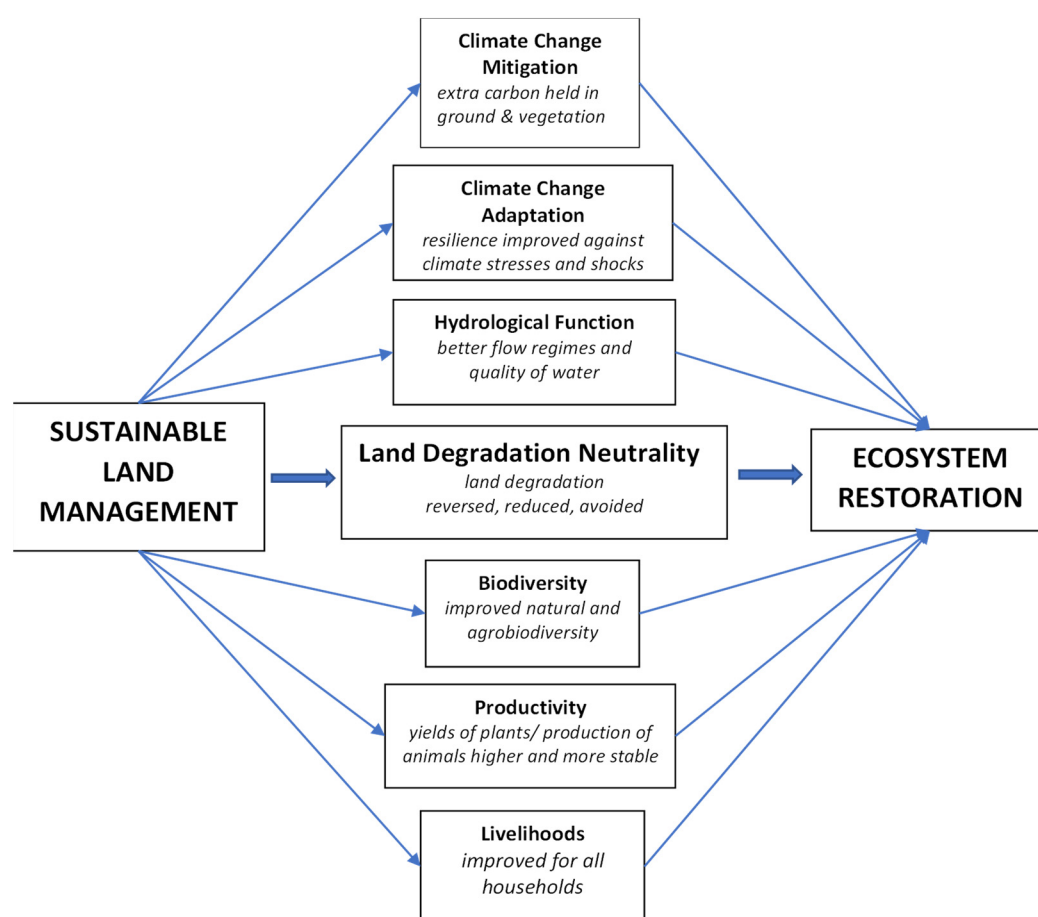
Climate Change Mitigation
extra carbon held in ground & vegetation

Climate Change Adaptation
resilience improved against climate stresses and shocks

Hydrological Function
better flow regimes and quality of water

SUSTAINABLE LAND MANAGEMENT

Land Degradation Neutrality
land degradation reversed, reduced, avoided

ECOSYSTEM RESTORATION

Biodiversity
improved natural and agrobiodiversity

Productivity
yields of plants/ production of animals higher and more stable

Livelihoods
improved for all households